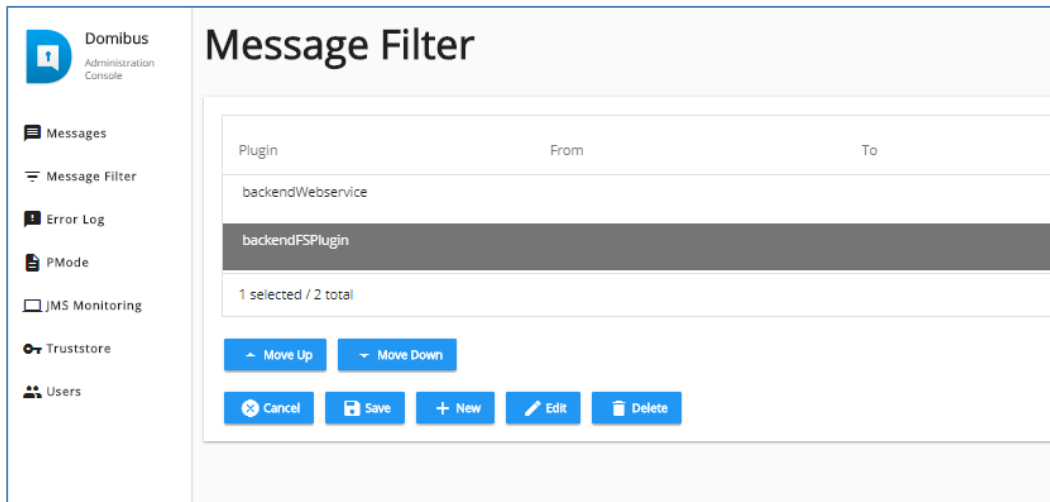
Domibus
Administration Console

Messages
Message Filter
Error Log
PMode
JMS Monitoring
Truststore
Users

Message Filter

| Plugin | From | To |
|---|---|---|
| backendWebservice | | |
| backendFSPlugin | | |

1 selected / 2 total

Move Up
Move Down

Cancel
Save
New
Edit
Delete